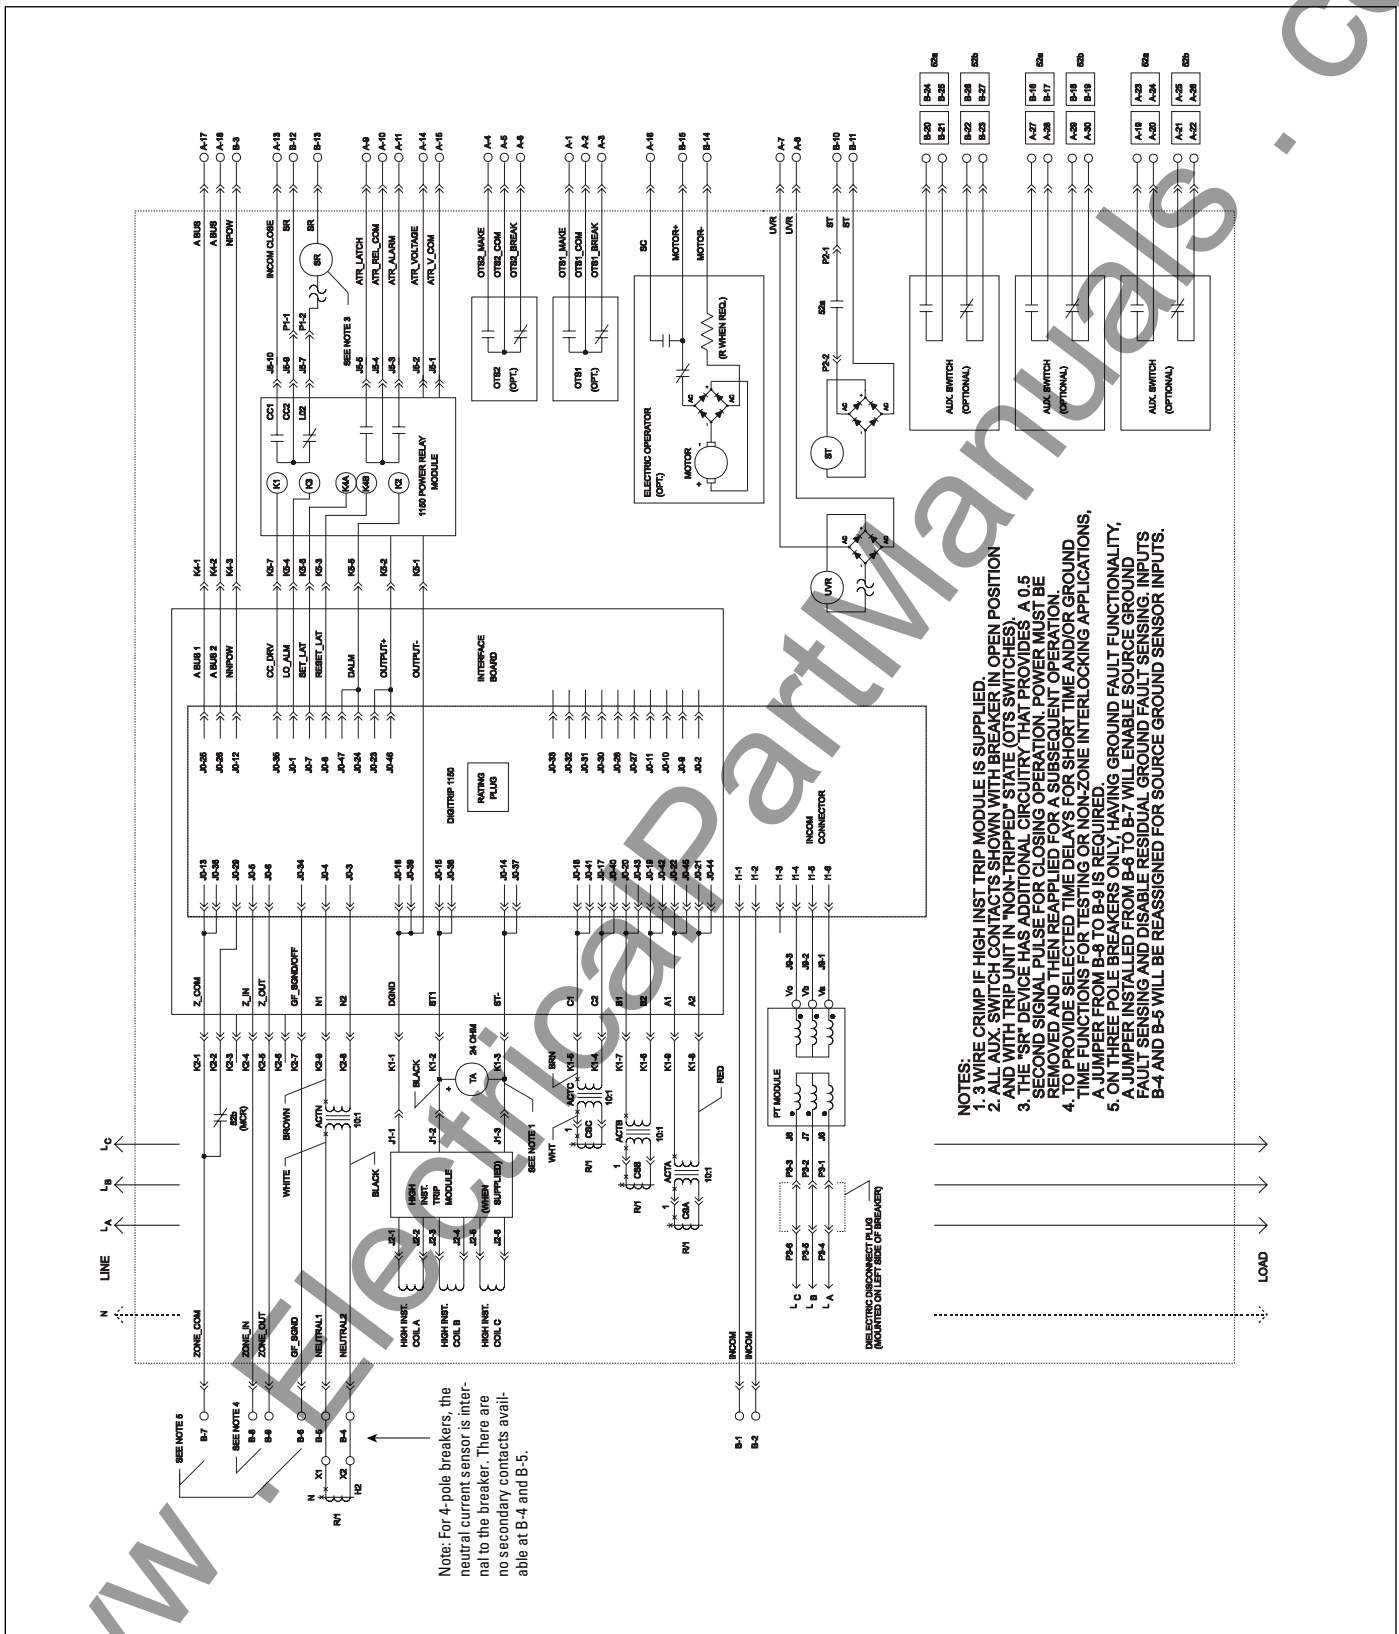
NOTES:
1. 3 WIRE CRIMP IF HIGH INST TRIP MODULE IS SUPPLIED.
2. ALL AUX. SWITCH CONTACTS SHOWN WITH BREAKER IN OPEN POSITION AND WITH TRIP UNIT IN "NON-TRIPPED" STATE (OTS SWITCHES).
3. THE "SR" DEVICE HAS ADDITIONAL CIRCUITRY THAT PROVIDES A 0.5 SECOND SIGNAL PULSE FOR CLOSING OPERATION. POWER MUST BE REMOVED AND THEN REAPPLIED FOR A SUBSEQUENT OPERATION.
4. TO PROVIDE SELECTED TIME DELAYS FOR SHORT TIME AND/OR GROUND TIME FUNCTIONS FOR TESTING OR NON-ZONE INTERLOCKING APPLICATIONS, A JUMPER FROM B-8 TO B-9 IS REQUIRED.
5. ON THREE POLE BREAKERS ONLY, HAVING GROUND FAULT FUNCTIONALITY, A JUMPER INSTALLED FROM B-6 TO B-7 WILL ENABLE SOURCE GROUND FAULT SENSING AND DISABLE RESIDUAL GROUND FAULT SENSING. INPUTS B-4 AND B-5 WILL BE REASSIGNED FOR SOURCE GROUND SENSOR INPUTS.

Note: For 4-pole breakers, the neutral current sensor is internal to the breaker. There are no secondary contacts available at B-4 and B-5.

LINE
N
$L_A$ $L_B$ $L_C$
LOAD

SEE NOTE 5 B-7 ZONE_COM
SEE NOTE 4 B-8 ZONE_IN
B-9 ZONE_OUT
B-6 GF_SGND
B-5 NEUTRAL1
B-4 NEUTRAL2
X1 X2 N H2 R/1
B-1 INCOM
B-2 INCOM

K2-1 Z_COM J0-13 J0-35 J0-25 A BUS 1 K4-1 A BUS A-17
K2-3 Z_IN J0-29 J0-36 A BUS 2 K4-2 A BUS A-18
K2-4 J0-6 J0-12 NNPOW K4-3 NPOW B-3
K2-5 Z_OUT J0-5
K2-7 GF_SGND/OFF J0-34 J0-35 CC_DRV K3-7
K2-9 N1 J0-4 J0-1 LO_ALM K3-4
K2-8 N2 J0-3 J0-7 SET_LAT K3-5
J0-8 RESET_LAT K3-3
K1-1 DGND J0-16 J0-39 J0-47 DALM K3-5
K1-2 ST1 J0-15 J0-38 J0-24 OUTPUT+ K3-2
K1-3 ST- J0-14 J0-37 J0-23 J0-46 OUTPUT- K3-1
K1-5 C1 J0-18 J0-41
K1-4 C2 J0-17 J0-40
K1-7 B1 J0-20 J0-43
K1-6 B2 J0-19 J0-42
K1-9 A1 J0-22 J0-45
K1-8 A2 J0-21 J0-44
J0-33 J0-32 J0-31 J0-30 J0-28 J0-27 J0-11 J0-10 J0-9 J0-2
I1-1 I1-2 I1-3 I1-4 I1-5 I1-6

52b (MCR)
BROWN WHITE BLACK ACTN 10:1
BLACK TA 24 OHM
SEE NOTE 1
J1-1 J1-2 J1-3
HIGH INST. TRIP MODULE (WHEN SUPPLIED)
J2-1 J2-2 J2-3 J2-4 J2-5 J2-6
HIGH INST. COIL A
HIGH INST. COIL B
HIGH INST. COIL C
BRN WHT ACTC CSC 10:1 R/1
ACTB CSB 10:1 R/1
ACTA CSA 10:1 R/1
RED

INTERFACE BOARD
DIGITRIP 1150
RATING PLUG
INCOM CONNECTOR

PT MODULE
P3-6 P3-3 J8 P3-5 P3-2 J7 P3-4 P3-1 J6
$L_C$ $L_B$ $L_A$
Vc J9-3 Vb J9-2 Va J9-1
DIELECTRIC DISCONNECT PLUG (MOUNTED ON LEFT SIDE OF BREAKER)

K1 K3 K4A K4B K2
CC1 CC2 LD2
1150 POWER RELAY MODULE
J5-10 INCOM CLOSE A-13
J5-9 P1-1 SR B-12
J5-7 P1-2 SR SR B-13
SEE NOTE 3
J5-5 ATR_LATCH A-9
J5-4 ATR_REL_COM A-10
J5-3 ATR_ALARM A-11
J5-2 ATR_VOLTAGE A-14
J5-1 ATR_V_COM A-15

OTS2 (OPT.) OTS2_MAKE A-4 OTS2_COM A-5 OTS2_BREAK A-6
OTS1 (OPT.) OTS1_MAKE A-1 OTS1_COM A-2 OTS1_BREAK A-3

ELECTRIC OPERATOR (OPT.)
MOTOR + -
SC A-16
MOTOR+ B-15
MOTOR- B-14
(R WHEN REQ.)
AC AC + -

UVR UVR A-7
UVR A-8
ST P2-2 52a P2-1 ST B-10
ST B-11

AUX. SWITCH (OPTIONAL)
AUX. SWITCH (OPTIONAL)
AUX. SWITCH (OPTIONAL)

B-20 B-21 52a B-24 B-25
B-22 B-23 52b B-26 B-27
A-27 A-28 52a B-16 B-17
A-29 A-30 52b B-18 B-19
A-19 A-20 52a A-23 A-24
A-21 A-22 52b A-25 A-26